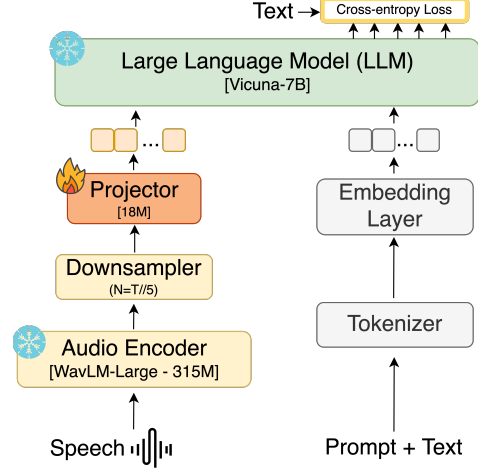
Text

Cross-entropy Loss

Large Language Model (LLM)
[Vicuna-7B]

...

...

Projector
[18M]

Embedding Layer

Downsampler
(N=T//5)

Tokenizer

Audio Encoder
[WavLM-Large - 315M]

Speech

Prompt + Text